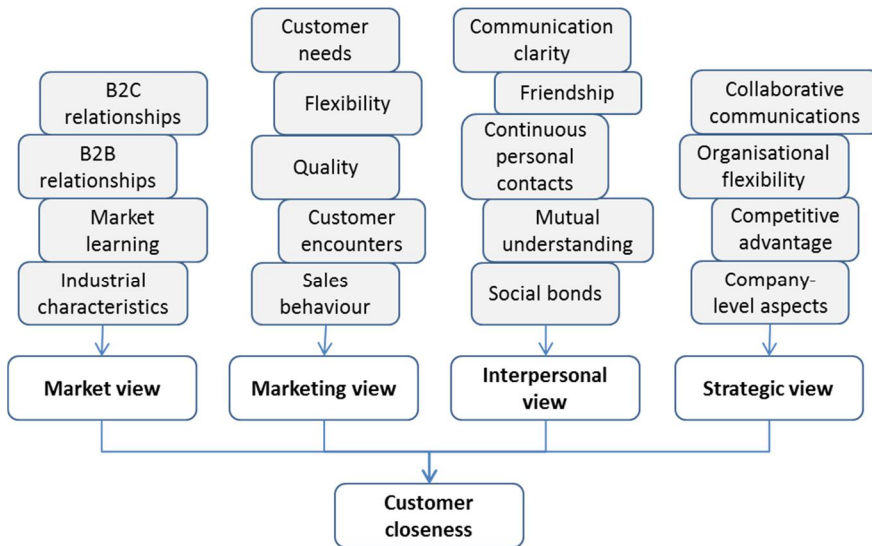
B2C relationships

B2B relationships

Market learning

Industrial characteristics

Market view

Customer needs

Flexibility

Quality

Customer encounters

Sales behaviour

Marketing view

Communication clarity

Friendship

Continuous personal contacts

Mutual understanding

Social bonds

Interpersonal view

Collaborative communications

Organisational flexibility

Competitive advantage

Company-level aspects

Strategic view

Customer closeness